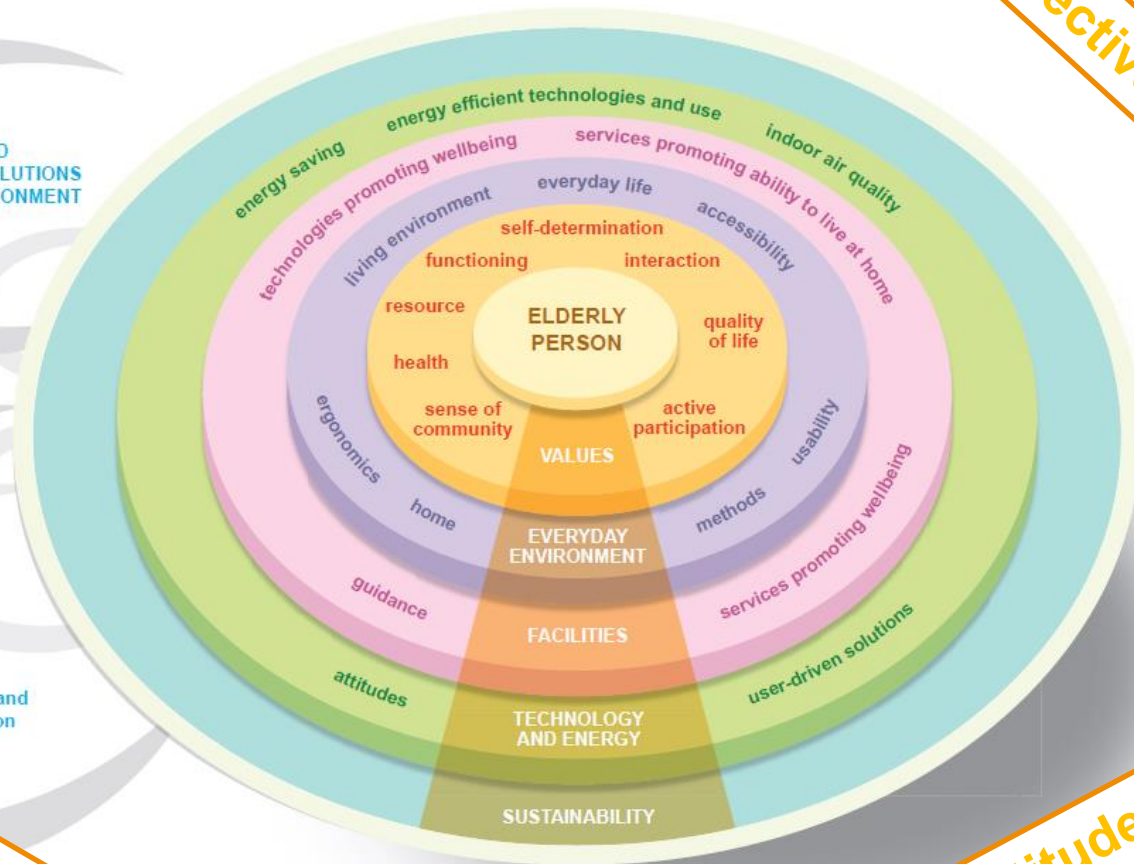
D
LUTIONS
ONMENT

and
on

ectiv

energy saving
energy efficient technologies and use
indoor air quality
technologies promoting wellbeing
services promoting ability to live at home
living environment
everyday life
accessibility
self-determination
functioning
interaction
resource
ELDERLY PERSON
quality of life
health
sense of community
active participation
VALUES
ergonomics
usability
home
methods
EVERYDAY ENVIRONMENT
guidance
services promoting wellbeing
FACILITIES
attitudes
user-driven solutions
TECHNOLOGY AND ENERGY
SUSTAINABILITY

itude